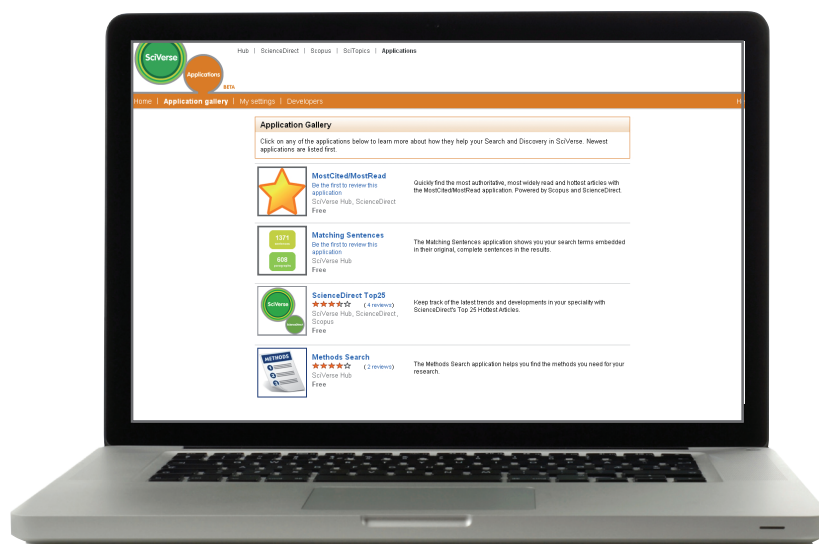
SciVerse
Applications
BETA

Hub | ScienceDirect | Scopus | SciTopics | Applications

Home | Application gallery | My settings | Developers

H

Application Gallery

Click on any of the applications below to learn more about how they help your Search and Discovery in SciVerse. Newest applications are listed first.

MostCited/MostRead
Be the first to review this application
SciVerse Hub, ScienceDirect
Free

Quickly find the most authoritative, most widely read and hottest articles with the MostCited/MostRead application. Powered by Scopus and ScienceDirect.

1371
608

Matching Sentences
Be the first to review this application
SciVerse Hub
Free

The Matching Sentences application shows you your search terms embedded in their original, complete sentences in the results.

SciVerse

ScienceDirect Top25
( 4 reviews)
SciVerse Hub, ScienceDirect, Scopus
Free

Keep track of the latest trends and developments in your speciality with ScienceDirect's Top 25 Hottest Articles.

METHODS

Methods Search
( 2 reviews)
SciVerse Hub
Free

The Methods Search application helps you find the methods you need for your research.